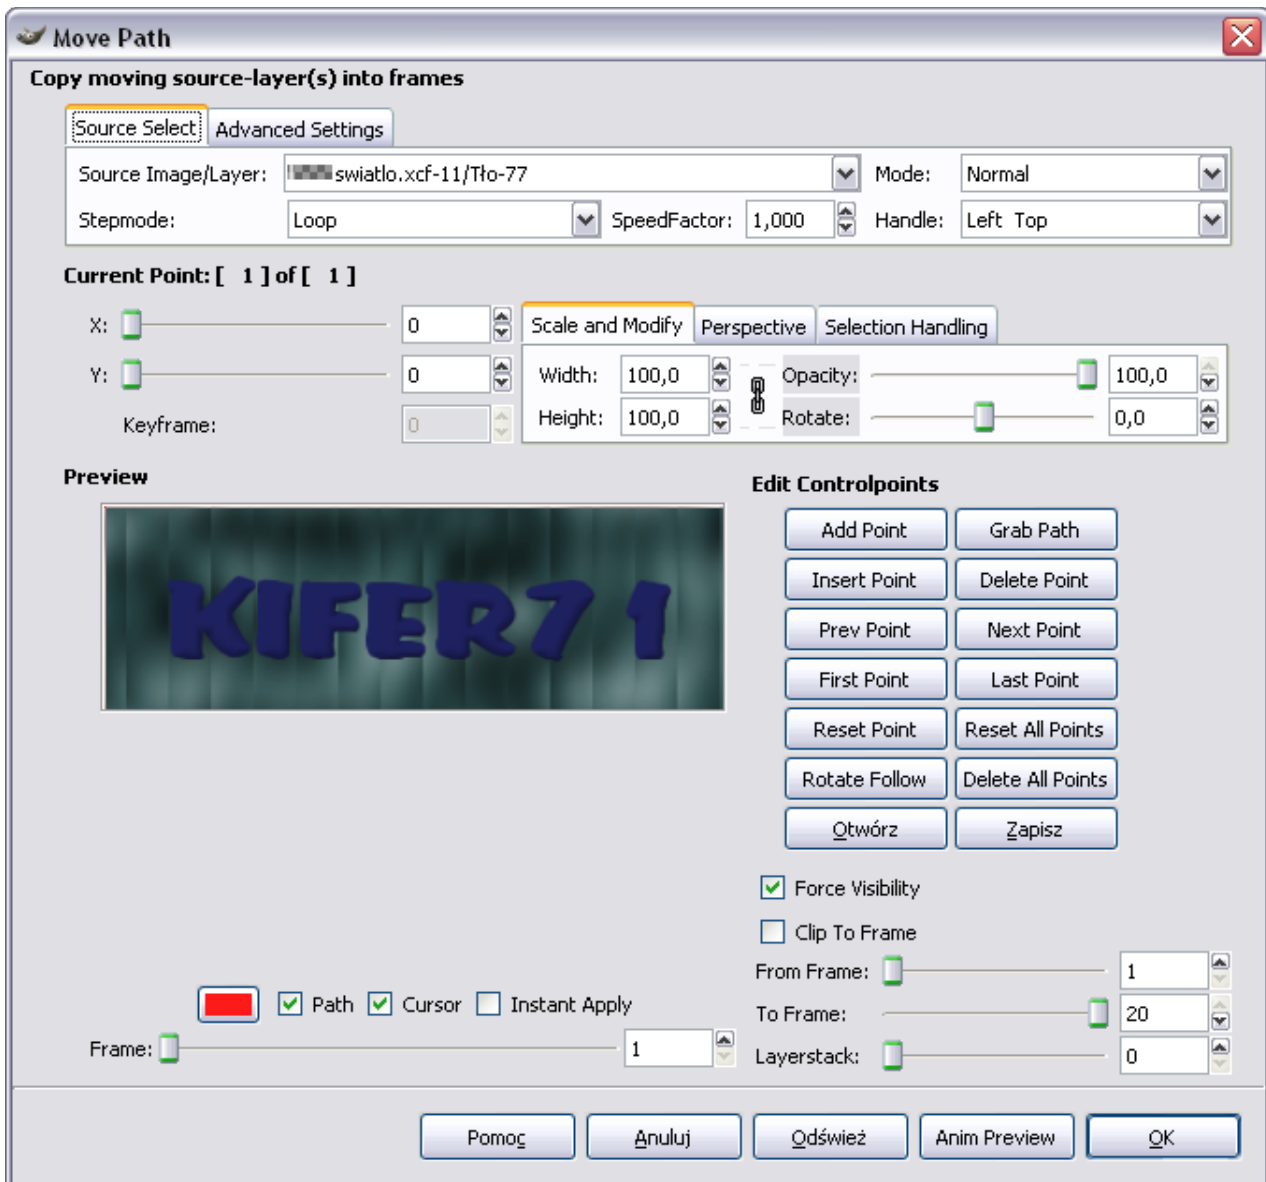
Move Path

Copy moving source-layer(s) into frames

Source Select | Advanced Settings

Source Image/Layer: swiatlo.xcf-11/Tło-77
Mode: Normal
Stepmode: Loop
SpeedFactor: 1,000
Handle: Left Top

Current Point: [ 1 ] of [ 1 ]

X: 0
Y: 0
Keyframe: 0

Scale and Modify | Perspective | Selection Handling

Width: 100,0
Height: 100,0
Opacity: 100,0
Rotate: 0,0

Preview

KIFER7 1

Edit Controlpoints

Add Point
Grab Path
Insert Point
Delete Point
Prev Point
Next Point
First Point
Last Point
Reset Point
Reset All Points
Rotate Follow
Delete All Points
Otwórz
Zapisz

Force Visibility
Clip To Frame
From Frame: 1
To Frame: 20
Layerstack: 0

Path
Cursor
Instant Apply

Frame: 1

Pomoc
Anuluj
Odśwież
Anim Preview
OK